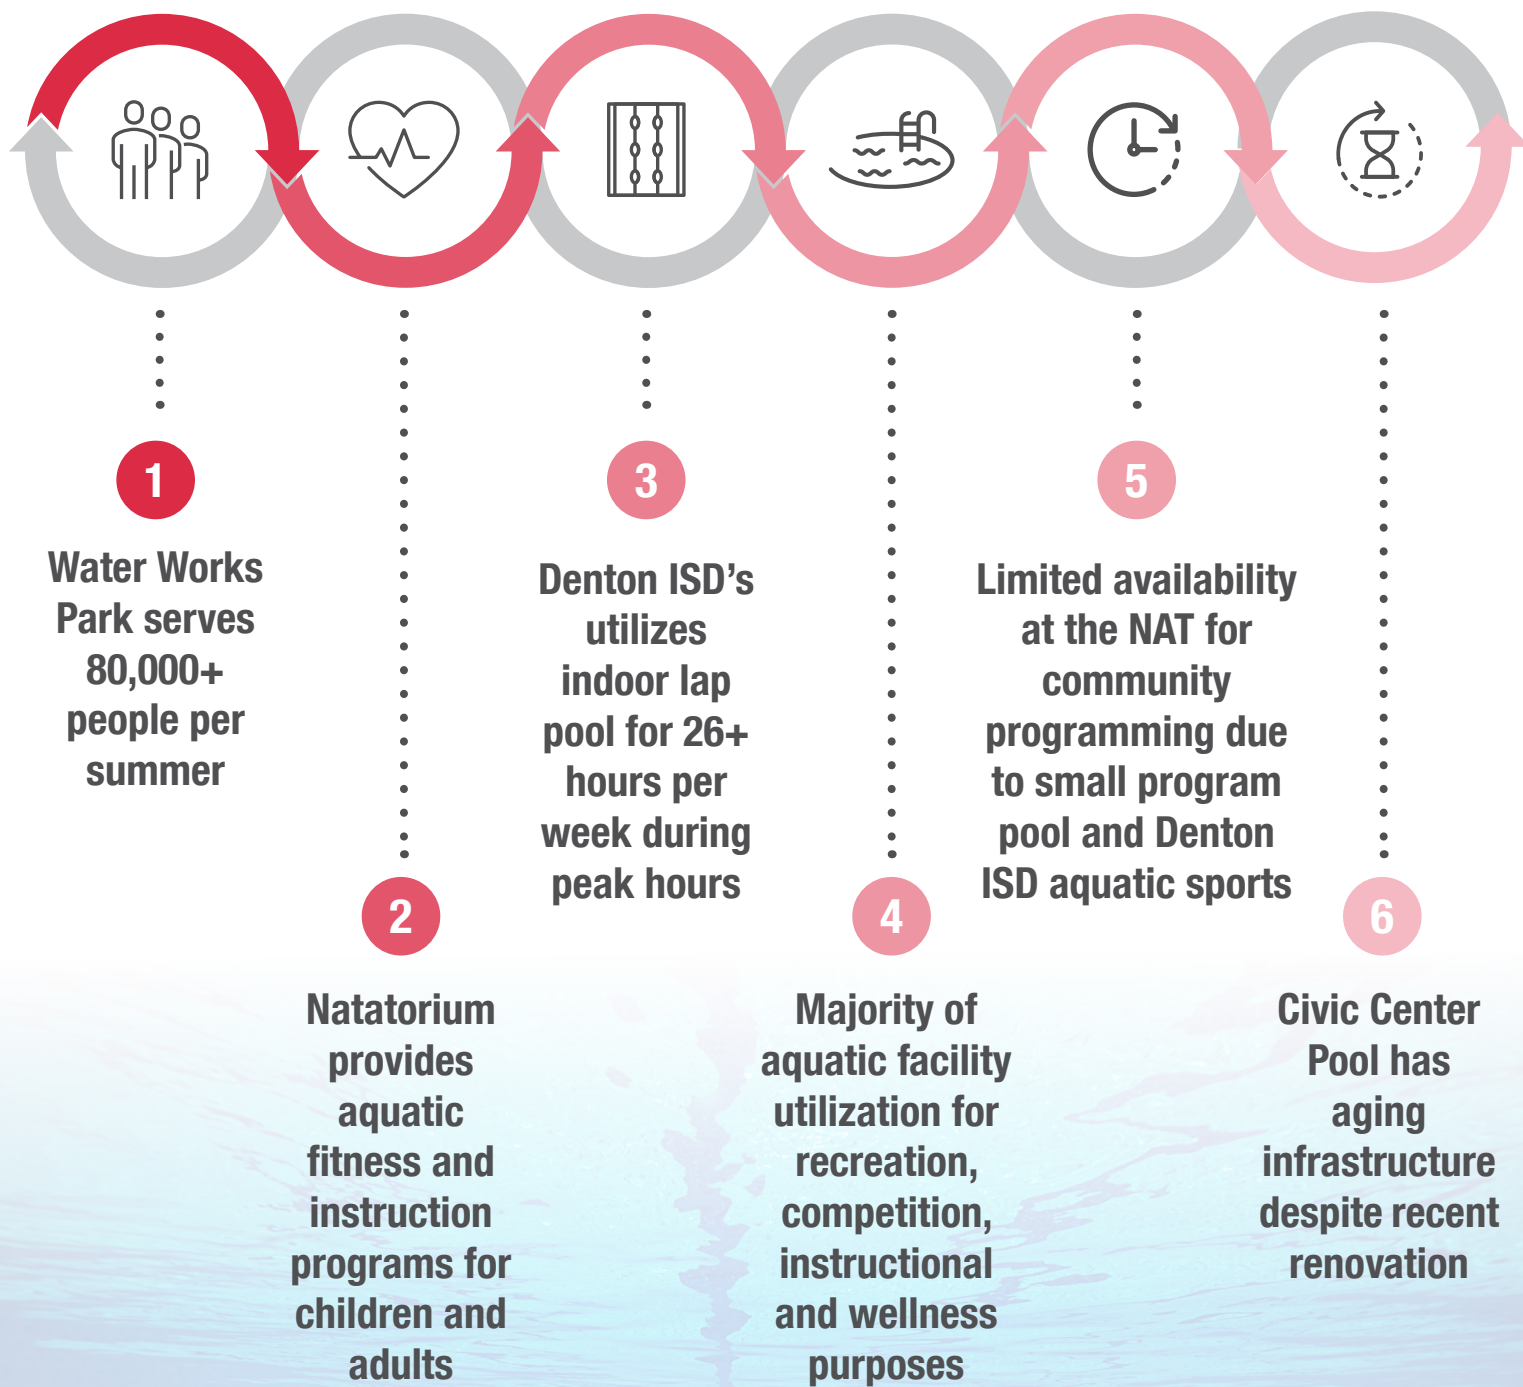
1

Water Works Park serves 80,000+ people per summer

2

Natatorium provides aquatic fitness and instruction programs for children and adults

3

Denton ISD’s utilizes indoor lap pool for 26+ hours per week during peak hours

4

Majority of aquatic facility utilization for recreation, competition, instructional and wellness purposes

5

Limited availability at the NAT for community programming due to small program pool and Denton ISD aquatic sports

6

Civic Center Pool has aging infrastructure despite recent renovation